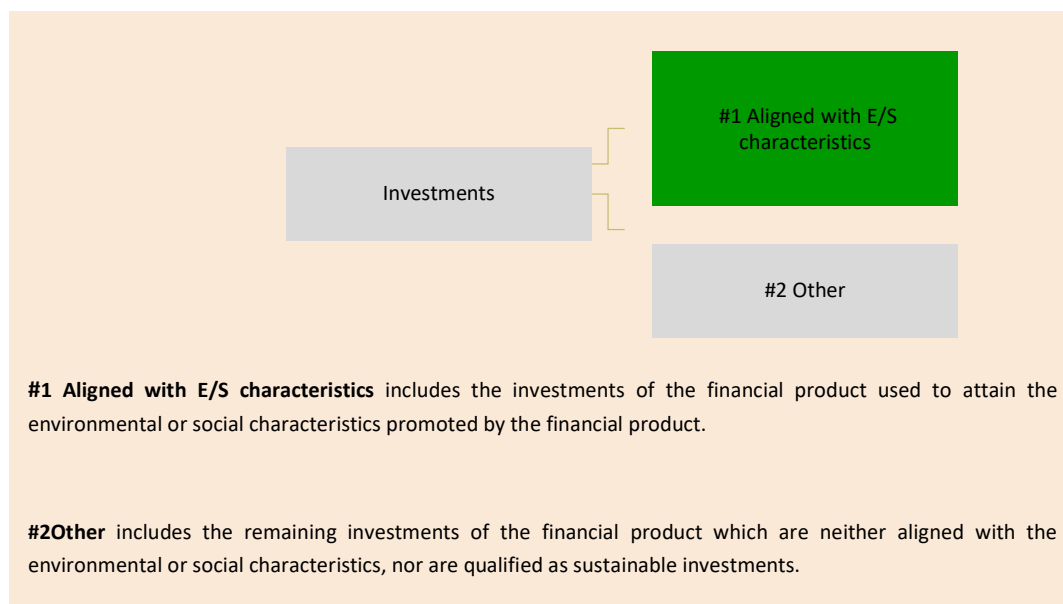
#1 Aligned with E/S characteristics

Investments

#2 Other

**#1 Aligned with E/S characteristics** includes the investments of the financial product used to attain the environmental or social characteristics promoted by the financial product.

**#2Other** includes the remaining investments of the financial product which are neither aligned with the environmental or social characteristics, nor are qualified as sustainable investments.